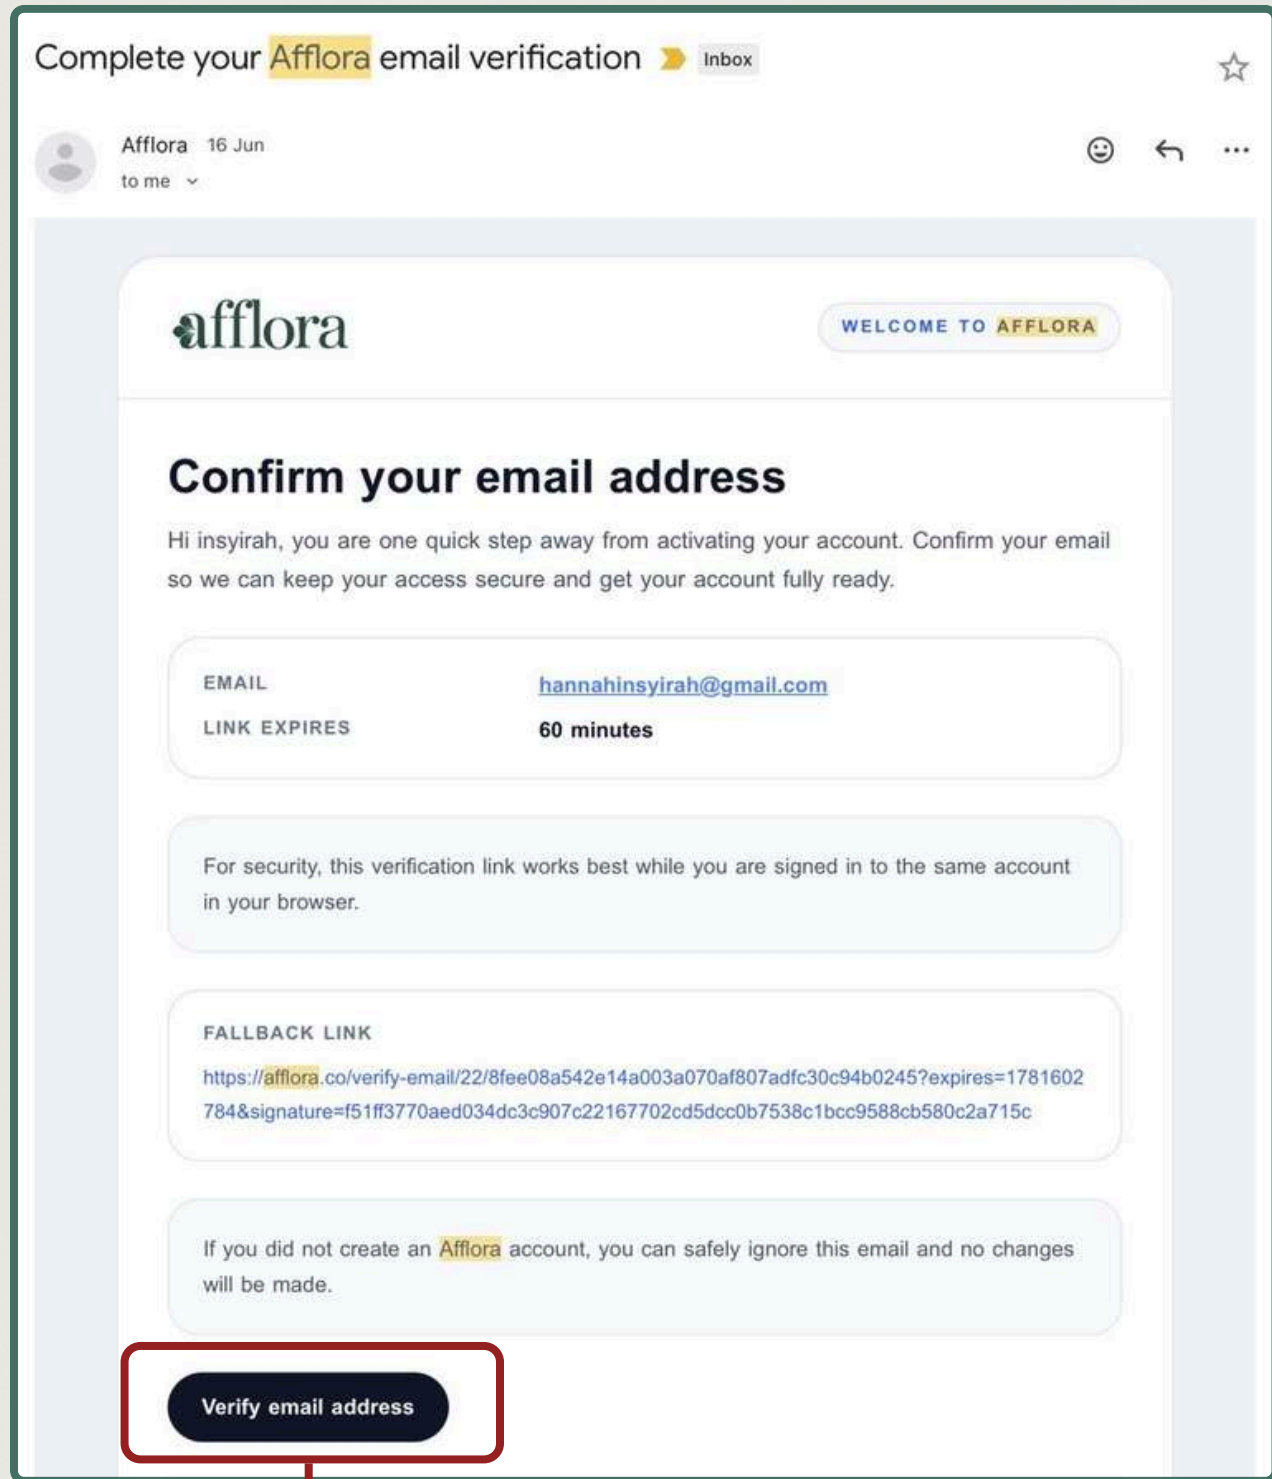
Complete your Afflora email verification Inbox

Afflora 16 Jun
to me

afflora

WELCOME TO AFFLORA

Confirm your email address

Hi insyirah, you are one quick step away from activating your account. Confirm your email so we can keep your access secure and get your account fully ready.

| EMAIL | hannahinsyirah@gmail.com |
|---|---|
| LINK EXPIRES | 60 minutes |

For security, this verification link works best while you are signed in to the same account in your browser.

FALLBACK LINK

https://afflora.co/verify-email/22/8fee08a542e14a003a070af807adfc30c94b0245?expires=1781602784&signature=f51ff3770aed034dc3c907c22167702cd5dcc0b7538c1bcc9588cb580c2a715c

If you did not create an Afflora account, you can safely ignore this email and no changes will be made.

Verify email address